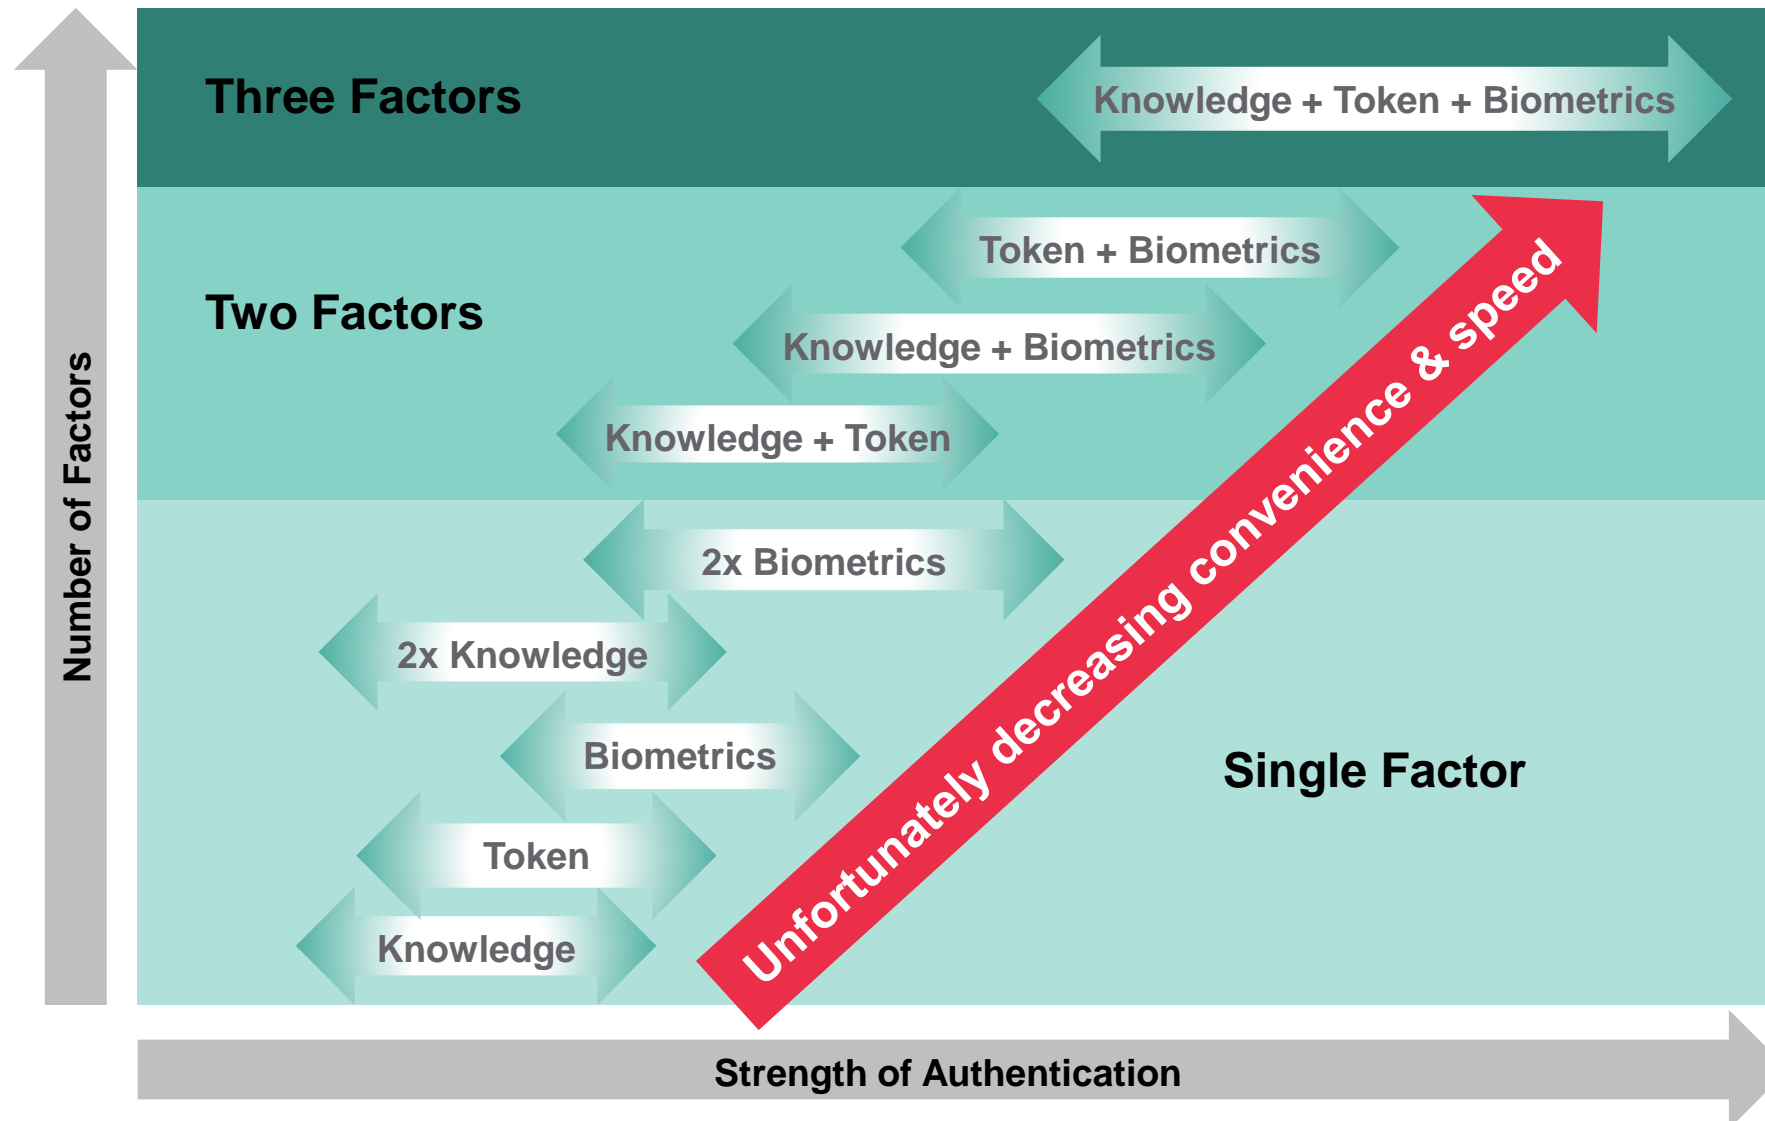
Number of Factors

Three Factors

Knowledge + Token + Biometrics

Two Factors

Token + Biometrics

Knowledge + Biometrics

Knowledge + Token

2x Biometrics

2x Knowledge

Biometrics

Token

Knowledge

Unfortunately decreasing convenience & speed

Single Factor

Strength of Authentication